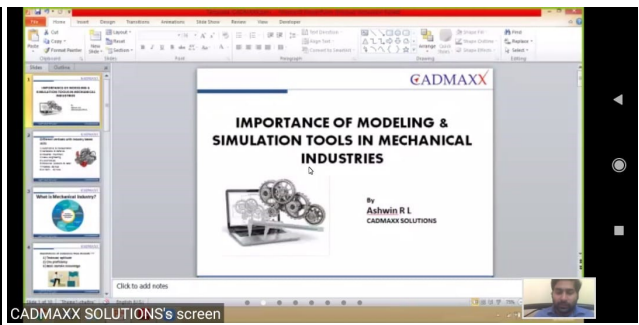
File Home Insert Design Transitions Animations Slide Show Review View Developer

Cut
Copy
Paste
Format Painter
Clipboard
New Slide
Layout
Reset
Section
Slides
Font
Paragraph
Text Direction
Align Text
Convert to SmartArt
Arrange
Quick Styles
Shape Fill
Shape Outline
Shape Effects
Drawing
Find
Replace
Select
Editing

Slides Outline

CADMAXX

IMPORTANCE OF MODELING & SIMULATION TOOLS IN MECHANICAL INDUSTRIES

By
Ashwin R L
CADMAXX SOLUTIONS

What is Mechanical Industry?

Click to add notes

CADMAXX SOLUTIONS's screen